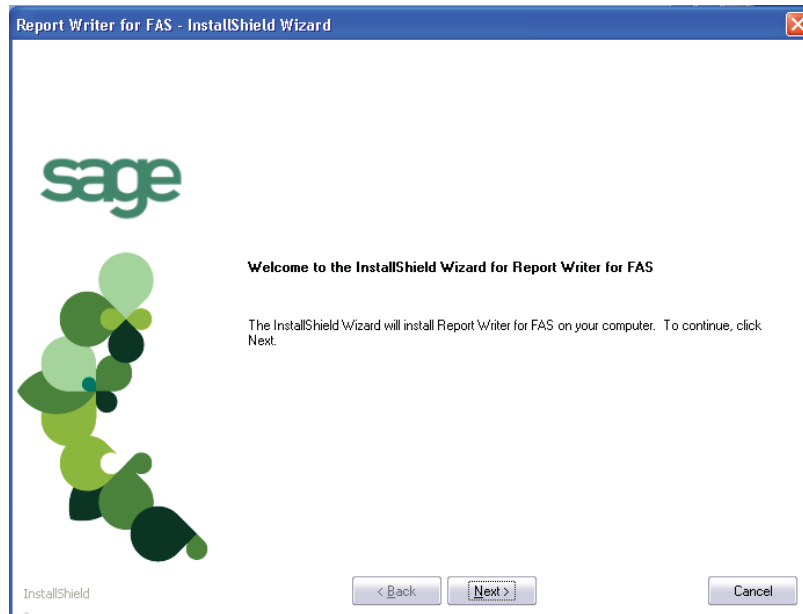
Report Writer for FAS - InstallShield Wizard

sage

Welcome to the InstallShield Wizard for Report Writer for FAS

The InstallShield Wizard will install Report Writer for FAS on your computer. To continue, click Next.

InstallShield

< Back

Next >

Cancel